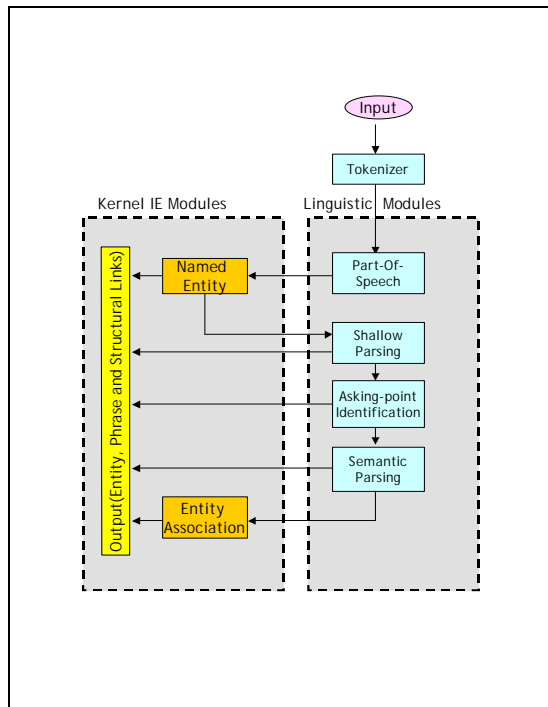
Input

Tokenizer

Kernel IE Modules

Linguistic Modules

Output(Entity, Phrase and Structural Links)

Named Entity

Part-Of-Speech

Shallow Parsing

Asking-point Identification

Semantic Parsing

Entity Association